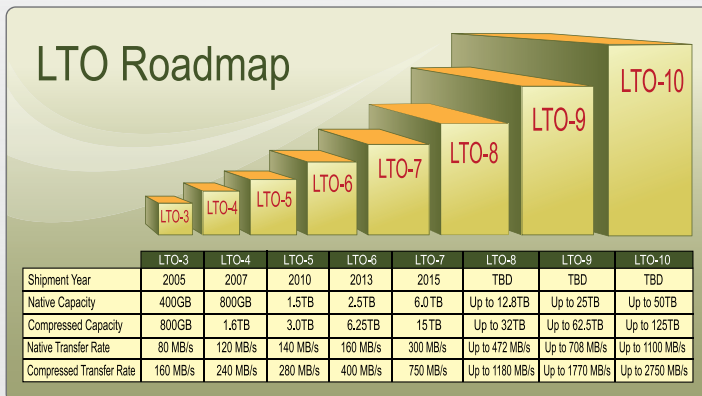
LTO Roadmap

LTO-3 LTO-4 LTO-5 LTO-6 LTO-7 LTO-8 LTO-9 LTO-10

| | LTO-3 | LTO-4 | LTO-5 | LTO-6 | LTO-7 | LTO-8 | LTO-9 | LTO-10 |
|---|---|---|---|---|---|---|---|---|
| Shipment Year | 2005 | 2007 | 2010 | 2013 | 2015 | TBD | TBD | TBD |
| Native Capacity | 400GB | 800GB | 1.5TB | 2.5TB | 6.0 TB | Up to 12.8TB | Up to 25TB | Up to 50TB |
| Compressed Capacity | 800GB | 1.6TB | 3.0TB | 6.25TB | 15 TB | Up to 32TB | Up to 62.5TB | Up to 125TB |
| Native Transfer Rate | 80 MB/s | 120 MB/s | 140 MB/s | 160 MB/s | 300 MB/s | Up to 472 MB/s | Up to 708 MB/s | Up to 1100 MB/s |
| Compressed Transfer Rate | 160 MB/s | 240 MB/s | 280 MB/s | 400 MB/s | 750 MB/s | Up to 1180 MB/s | Up to 1770 MB/s | Up to 2750 MB/s |